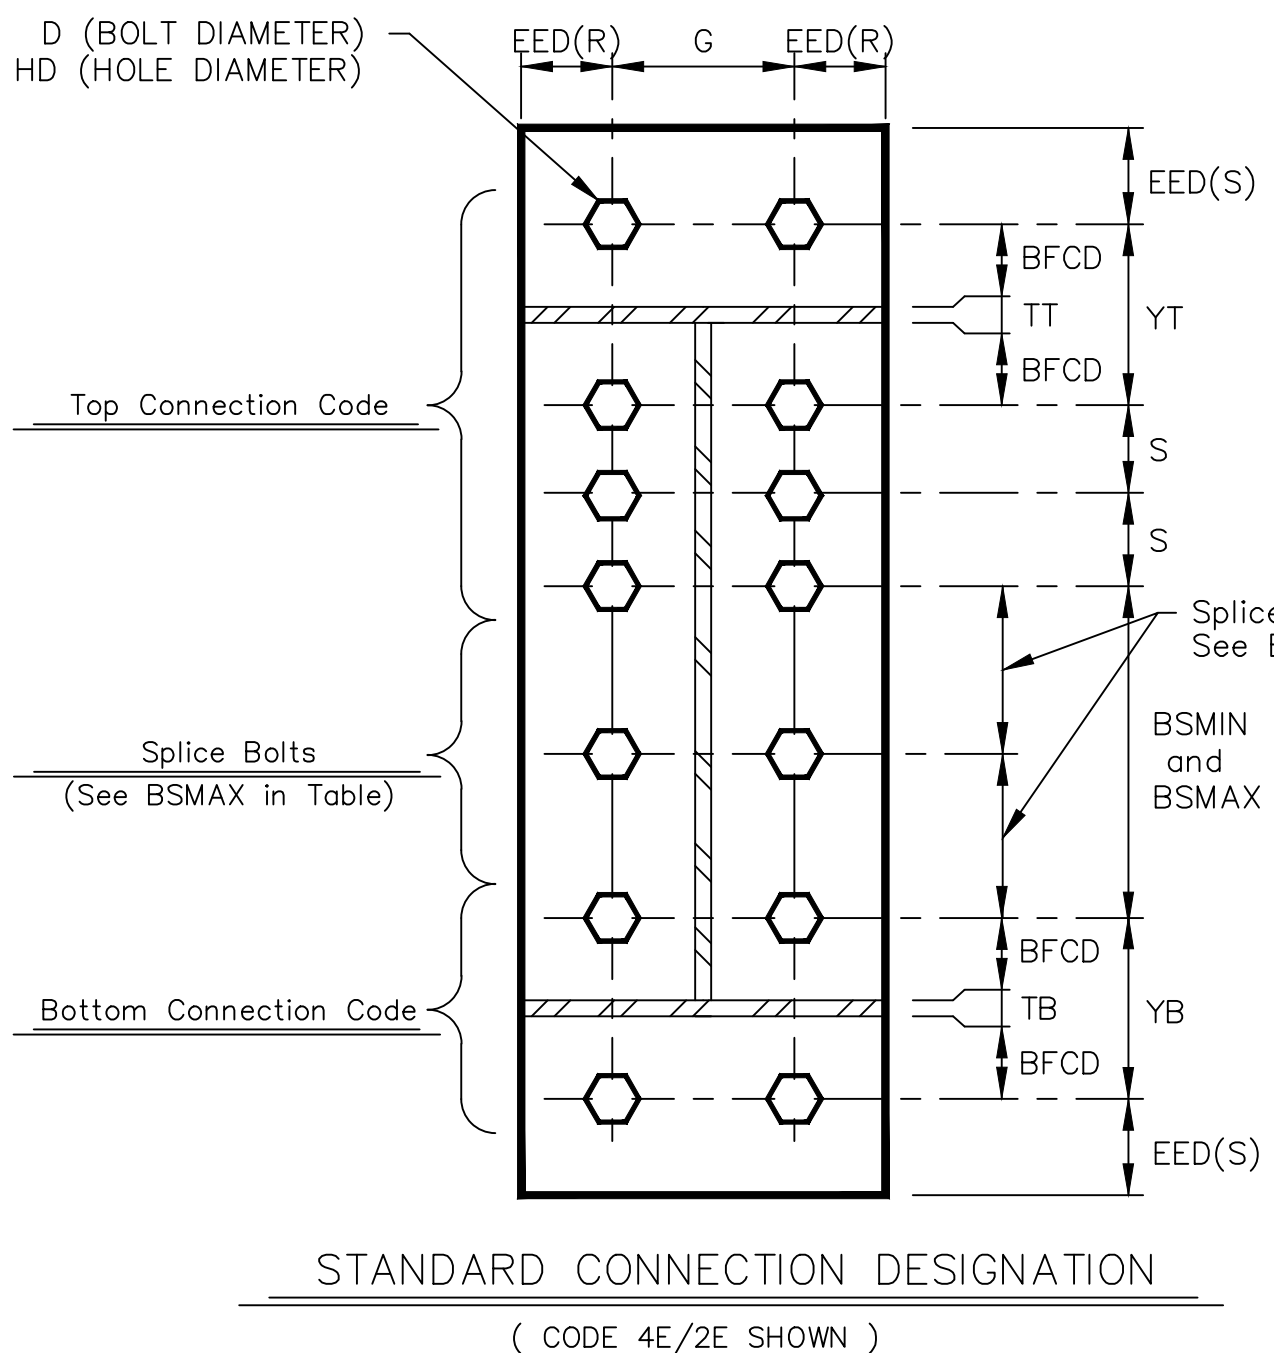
D (BOLT DIAMETER)
HD (HOLE DIAMETER)

EED(R) G EED(R)

EED(S)

BFCD

TT

YT

BFCD

Top Connection Code

S

S

Splice
See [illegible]

Splice Bolts
(See BSMAX in Table)

BSMIN
and
BSMAX

BFCD

Bottom Connection Code

TB

YB

BFCD

EED(S)

STANDARD CONNECTION DESIGNATION

( CODE 4E/2E SHOWN )